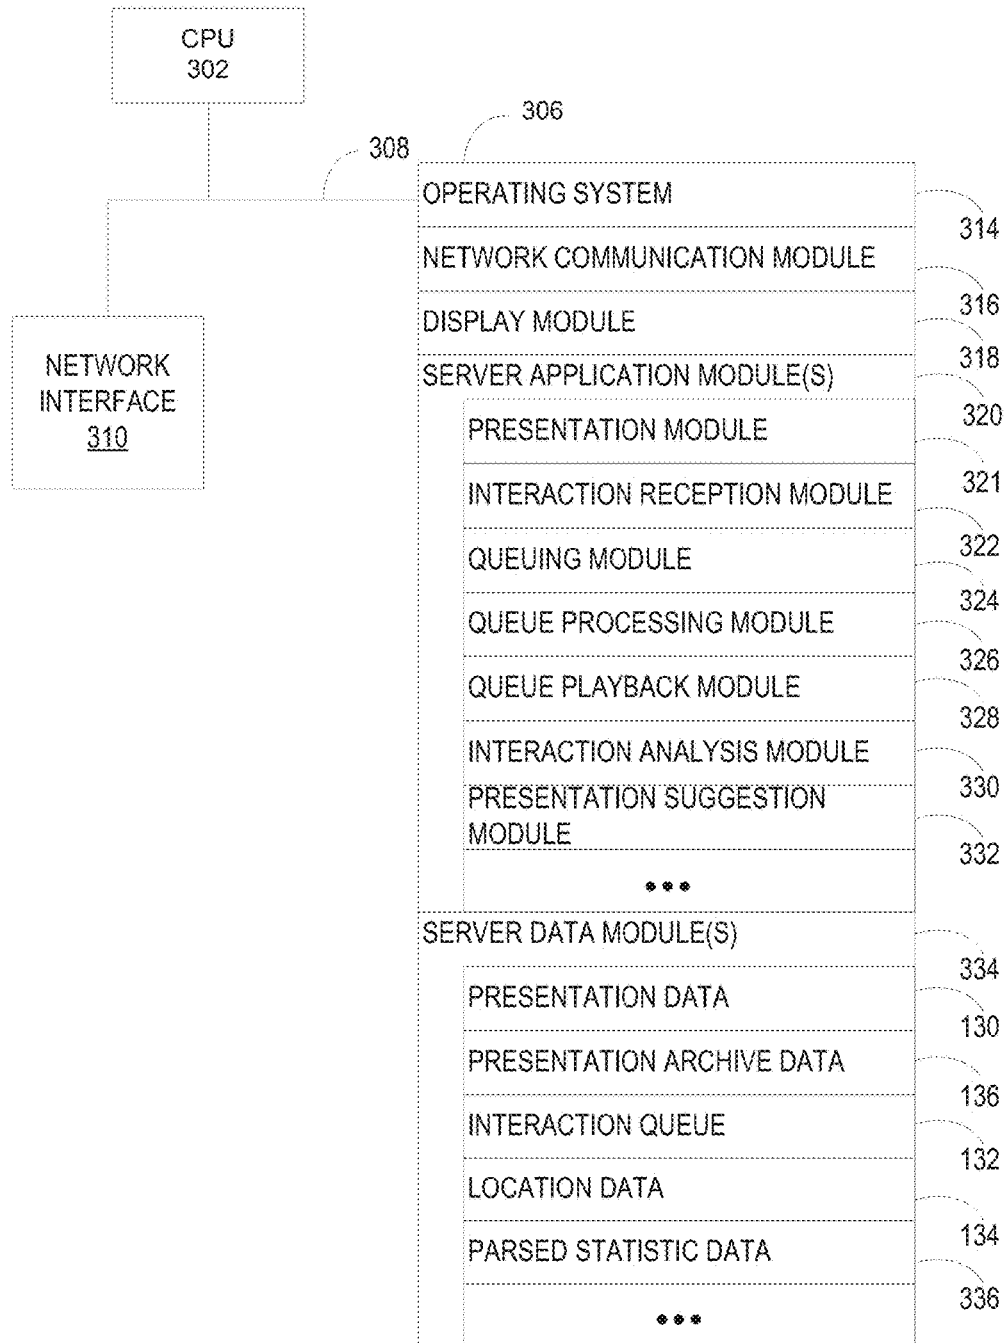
CPU
302

306

308

OPERATING SYSTEM

314

NETWORK COMMUNICATION MODULE

316

DISPLAY MODULE

318

SERVER APPLICATION MODULE(S)

NETWORK INTERFACE 310

320

PRESENTATION MODULE

321

INTERACTION RECEPTION MODULE

322

QUEUING MODULE

324

QUEUE PROCESSING MODULE

326

QUEUE PLAYBACK MODULE

328

INTERACTION ANALYSIS MODULE

330

PRESENTATION SUGGESTION MODULE

332

•••

SERVER DATA MODULE(S)

334

PRESENTATION DATA

130

PRESENTATION ARCHIVE DATA

136

INTERACTION QUEUE

132

LOCATION DATA

134

PARSED STATISTIC DATA

336

•••